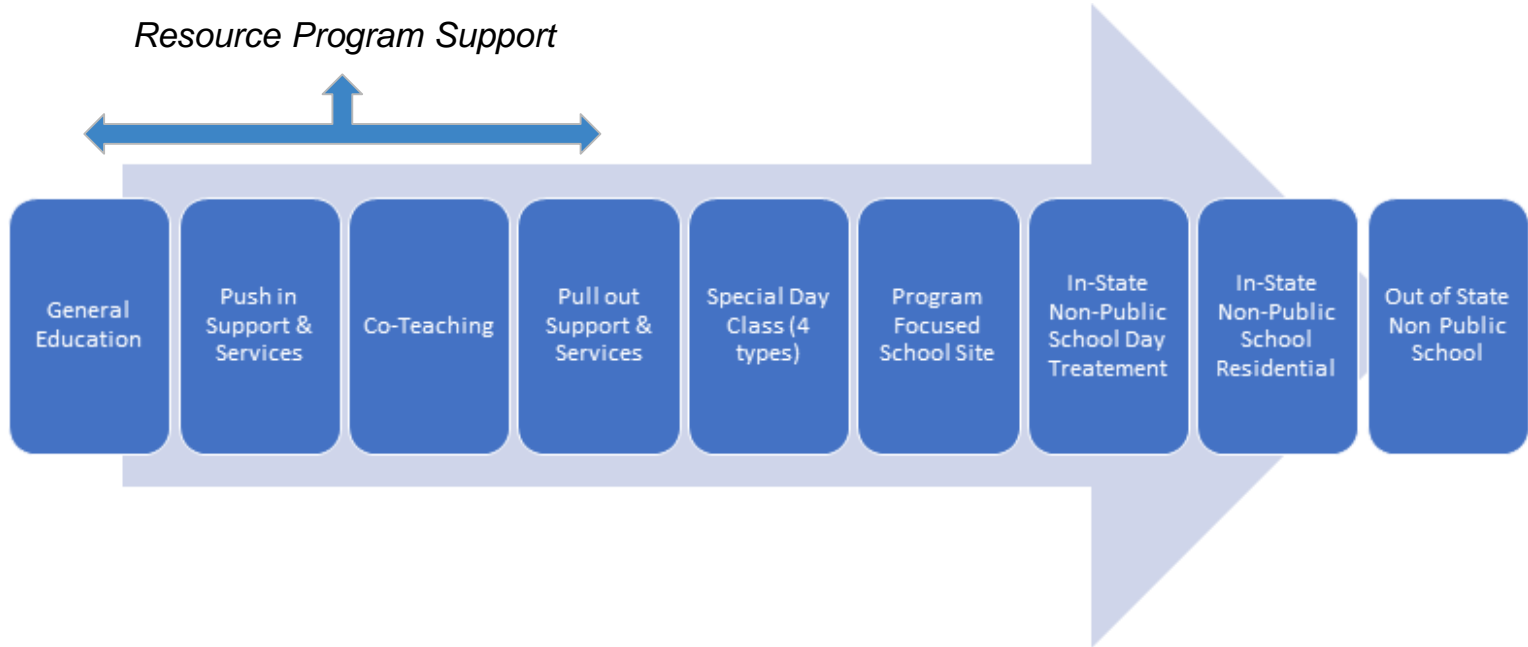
Resource Program Support

General Education

Push in Support & Services

Co-Teaching

Pull out Support & Services

Special Day Class (4 types)

Program Focused School Site

In-State Non-Public School Day Treatement

In-State Non-Public School Residential

Out of State Non Public School